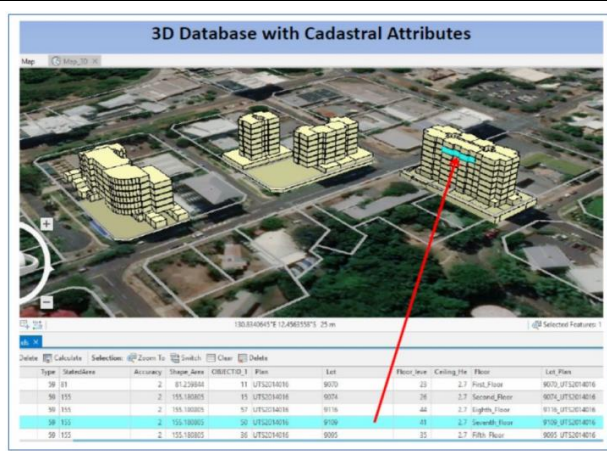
3D Database with Cadastral Attributes

Map | Map_3D ×

130.8340645°E 12.4563558°S 25 m

Selected Features: 1

Delete | Calculate | Selection: Zoom To | Switch | Clear | Delete

| Type | StatedArea | Accuracy | Shape_Area | OBJECTID_1 | Plan | Lot | Floor_leve | Ceiling_He | Floor | Lot_Plan |
|---|---|---|---|---|---|---|---|---|---|---|
| 50 | 81 | 2 | 81.238844 | 11 | UTS2014016 | 9070 | 23 | 2.7 | First_Floor | 9070_UTS2014016 |
| 50 | 155 | 2 | 155.180865 | 15 | UTS2014016 | 9074 | 26 | 2.7 | Second_Floor | 9074_UTS2014016 |
| 50 | 155 | 2 | 155.180865 | 57 | UTS2014016 | 9116 | 44 | 2.7 | Eighth_Floor | 9116_UTS2014016 |
| 50 | 155 | 2 | 155.180865 | 50 | UTS2014016 | 9109 | 41 | 2.7 | Seventh_Floor | 9109_UTS2014016 |
| 50 | 155 | 2 | 155.180865 | 36 | UTS2014016 | 9095 | 35 | 2.7 | Fifth_Floor | 9095_UTS2014016 |